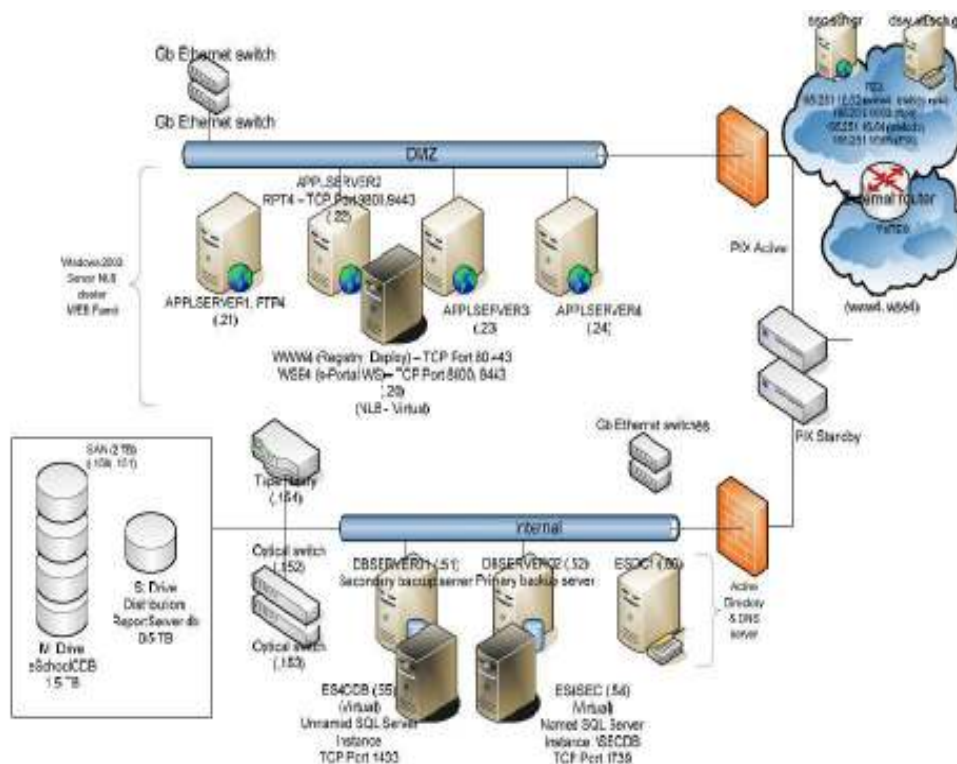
Gb Ethernet switch

Gb Ethernet switch

DMZ

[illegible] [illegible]

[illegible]

External router

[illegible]

APPLSERVER2
RPT4 – TCP Port 8800, 8443
(.22)

Windows 2003 Server NLB cluster WEB Farm

APPLSERVER1, FTP4
(.21)

APPLSERVER3
(.23)

APPLSERVER4
(.24)

PIX Active

(www4. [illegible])

WWW4 (Registry, Deploy) – TCP Port 80 443
WS64 (e-Portal WS) – TCP Port 8800, 8443
(.20)
(NLB - Virtual)

PIX Standby

Gb Ethernet switches

SAN (2 TB)
(.10a, 10.1)

Tape library
(.154)

Internal

Optical switch
(.152)

Optical switch
(.153)

S: Drive
Distribution
ReportServer db
0.5 TB

N: Drive
eSchoolCDB
1.5 TB

DBSERVER1 (.51)
Secondary backup server

DBSERVER2 (.52)
Primary backup server

ESDC1 (.60)

Active Directory & DNS server

ES4CDB (.55)
(Virtual)
Unnamed SQL Server Instance
TCP Port 1433

ESISEC (.56)
(Virtual)
Named SQL Server Instance \SECDB
TCP Port 1739